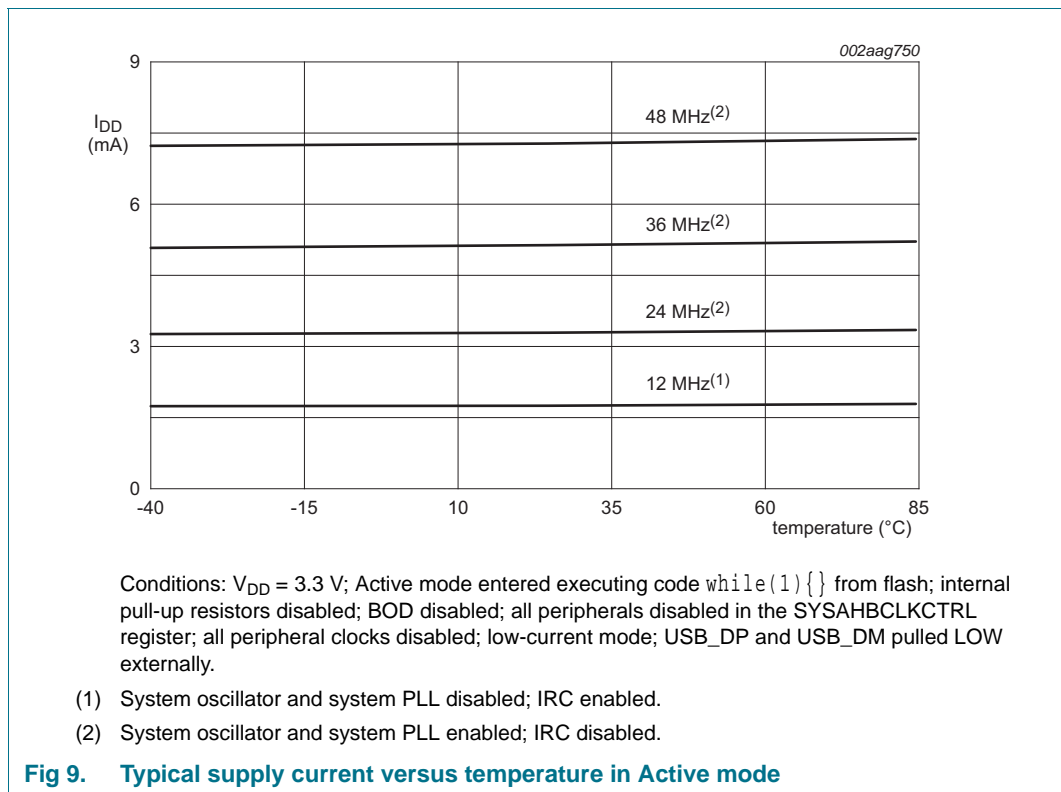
002aag750

$I_{DD}$
(mA)

9

6

3

0

48 MHz$^{(2)}$

36 MHz$^{(2)}$

24 MHz$^{(2)}$

12 MHz$^{(1)}$

-40 -15 10 35 60 85

temperature (°C)

Conditions: $V_{DD}$ = 3.3 V; Active mode entered executing code while(1){} from flash; internal pull-up resistors disabled; BOD disabled; all peripherals disabled in the SYSAHBCLKCTRL register; all peripheral clocks disabled; low-current mode; USB_DP and USB_DM pulled LOW externally.

(1) System oscillator and system PLL disabled; IRC enabled.

(2) System oscillator and system PLL enabled; IRC disabled.

Fig 9. Typical supply current versus temperature in Active mode